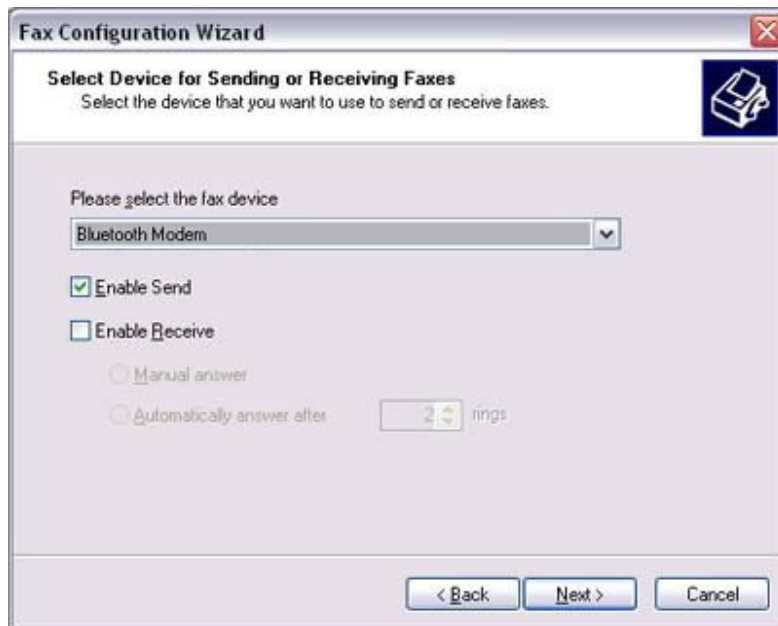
Fax Configuration Wizard

Select Device for Sending or Receiving Faxes
Select the device that you want to use to send or receive faxes.

Please select the fax device

Bluetooth Modem

Enable Send

Enable Receive

Manual answer

Automatically answer after 2 rings

< Back

Next >

Cancel